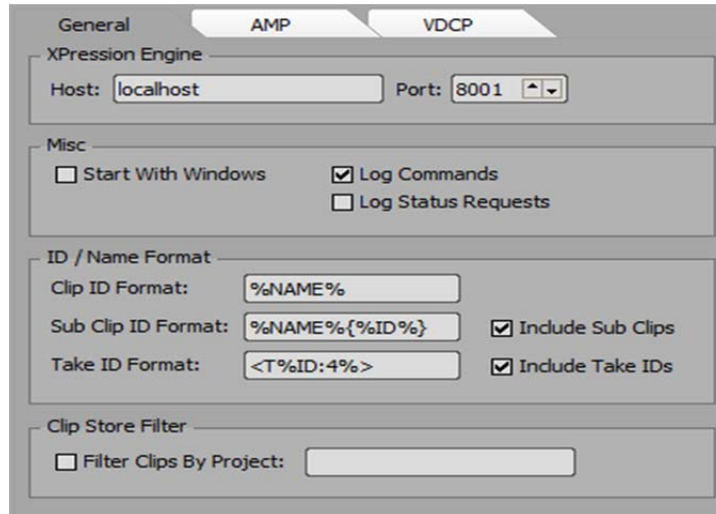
General AMP VDCP

XPression Engine
Host: localhost Port: 8001

Misc
Start With Windows
Log Commands
Log Status Requests

ID / Name Format
Clip ID Format: %NAME%
Sub Clip ID Format: %NAME%{%ID%} Include Sub Clips
Take ID Format: <T%ID:4%> Include Take IDs

Clip Store Filter
Filter Clips By Project: